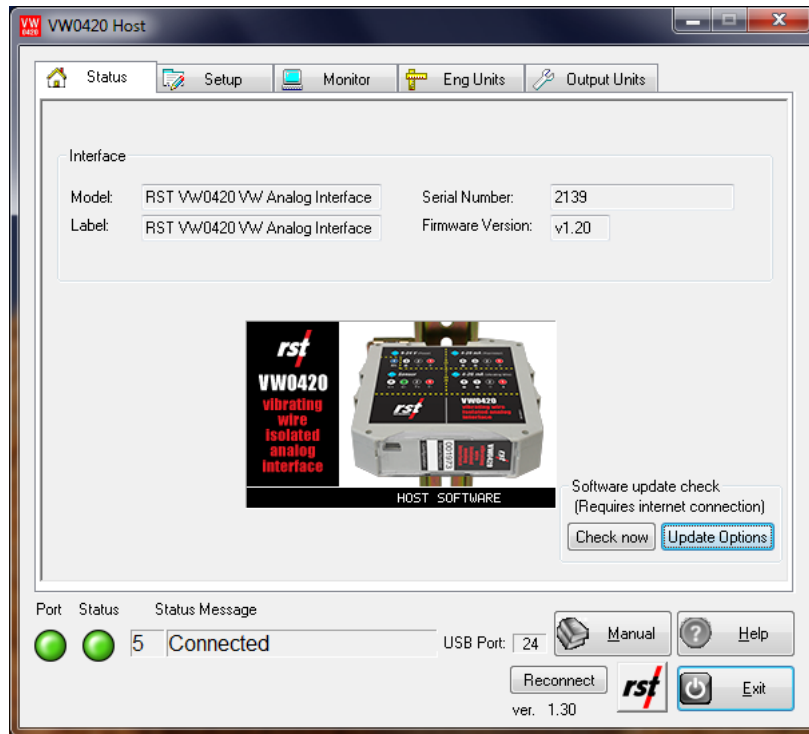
VW0420 Host

Status | Setup | Monitor | Eng Units | Output Units

Interface

Model: RST VW0420 VW Analog Interface
Label: RST VW0420 VW Analog Interface
Serial Number: 2139
Firmware Version: v1.20

rst
VW0420
vibrating wire isolated analog interface
HOST SOFTWARE

Software update check
(Requires internet connection)
Check now
Update Options

Port Status Status Message
5 Connected
USB Port: 24
Manual
Help
Reconnect
ver. 1.30
rst
Exit